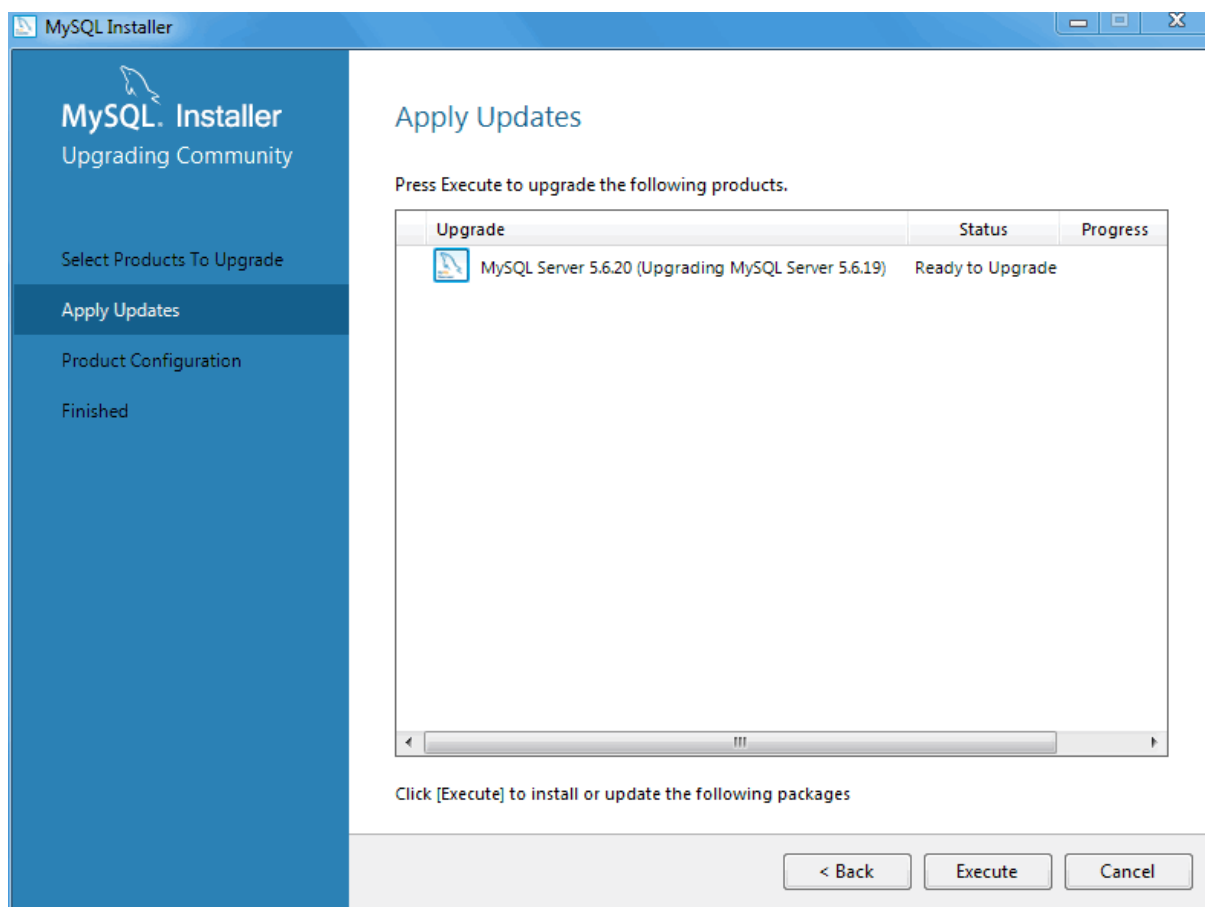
MySQL Installer

MySQL. Installer
Upgrading Community

Select Products To Upgrade

Apply Updates

Product Configuration

Finished

Apply Updates

Press Execute to upgrade the following products.

| Upgrade | Status | Progress |
|---|---|---|
| MySQL Server 5.6.20 (Upgrading MySQL Server 5.6.19) | Ready to Upgrade | |

Click [Execute] to install or update the following packages

< Back
Execute
Cancel